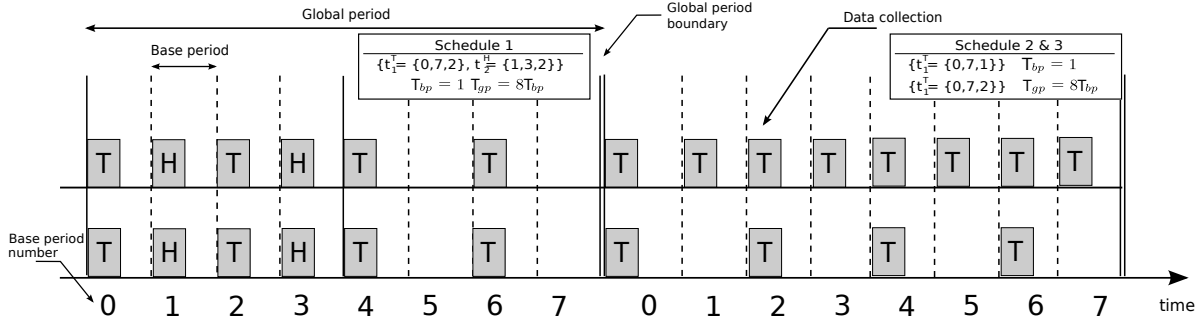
Global period

Global period boundary

Data collection

Base period

Schedule 1
$\{t_1^T = \{0,7,2\}, t_2^H = \{1,3,2\}\}$
$T_{bp} = 1$ $T_{gp} = 8T_{bp}$

Schedule 2 & 3
$\{t_1^T = \{0,7,1\}\}$ $T_{bp} = 1$
$\{t_1^T = \{0,7,2\}\}$ $T_{gp} = 8T_{bp}$

T H T H T T T T T T T T T T

T H T H T T T T T T

Base period number

0 1 2 3 4 5 6 7 0 1 2 3 4 5 6 7 time